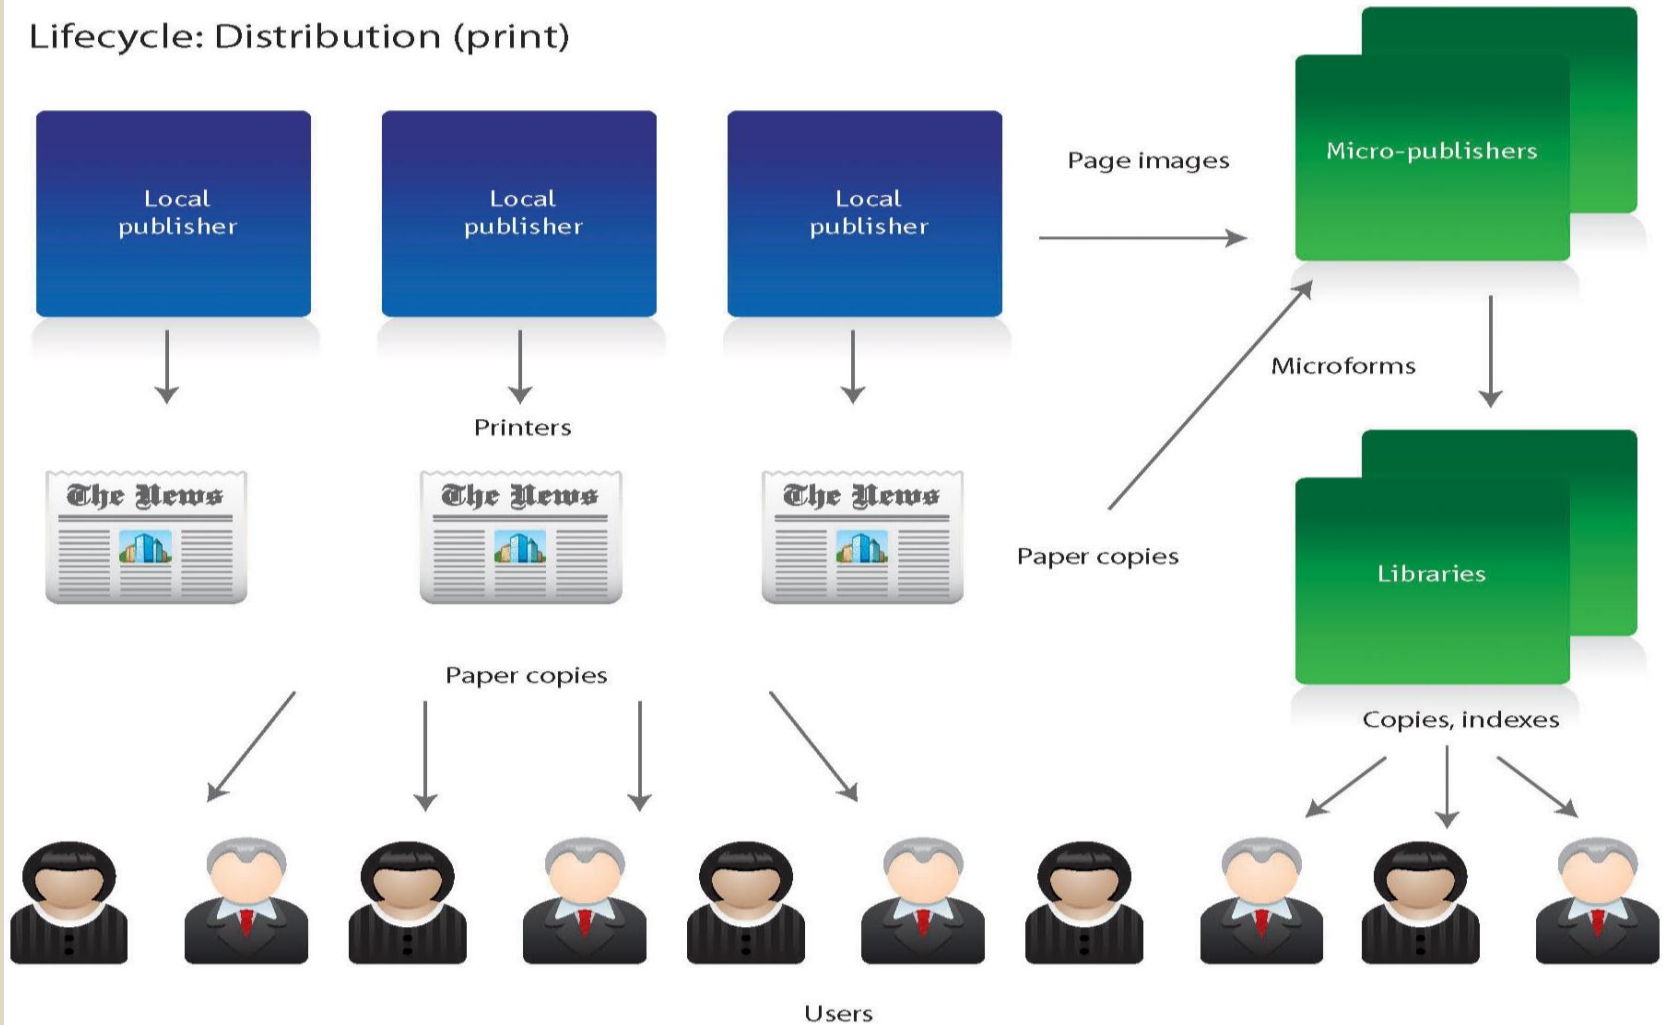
Lifecycle: Distribution (print)

Local publisher

Local publisher

Local publisher

Page images

Micro-publishers

Microforms

Printers

The News

The News

The News

Paper copies

Libraries

Paper copies

Copies, indexes

Users